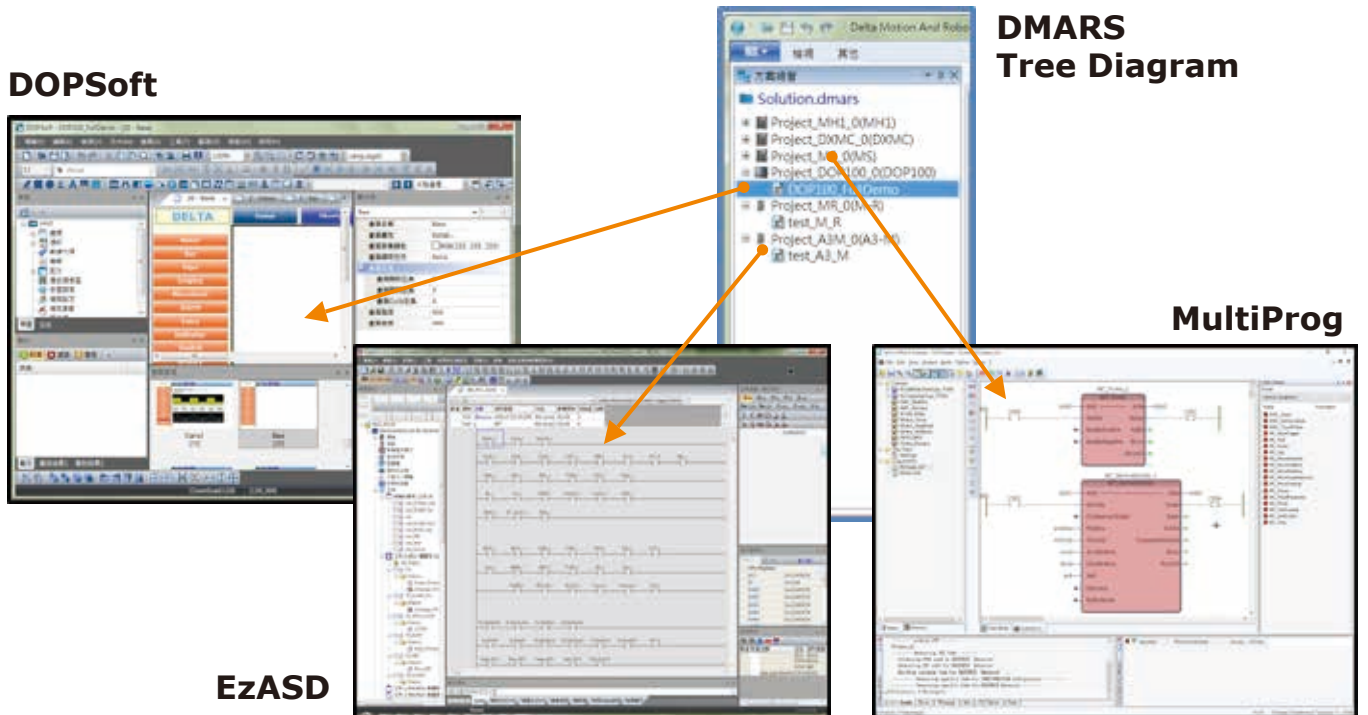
DOPSoft

DMARS Tree Diagram

Delta Motion And Robo

檢視 其他

方案總管

Solution.dmars

Project_MH1_0(MH1)

Project_DXMC_0(DXMC)

Project_M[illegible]0(MS)

Project_DOP100_0(DOP100)

DOP100_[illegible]Demo

Project_MR_0(M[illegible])

test_M_R

Project_A3M_0(A3-M)

test_A3_M

DELTA

MultiProg

EzASD